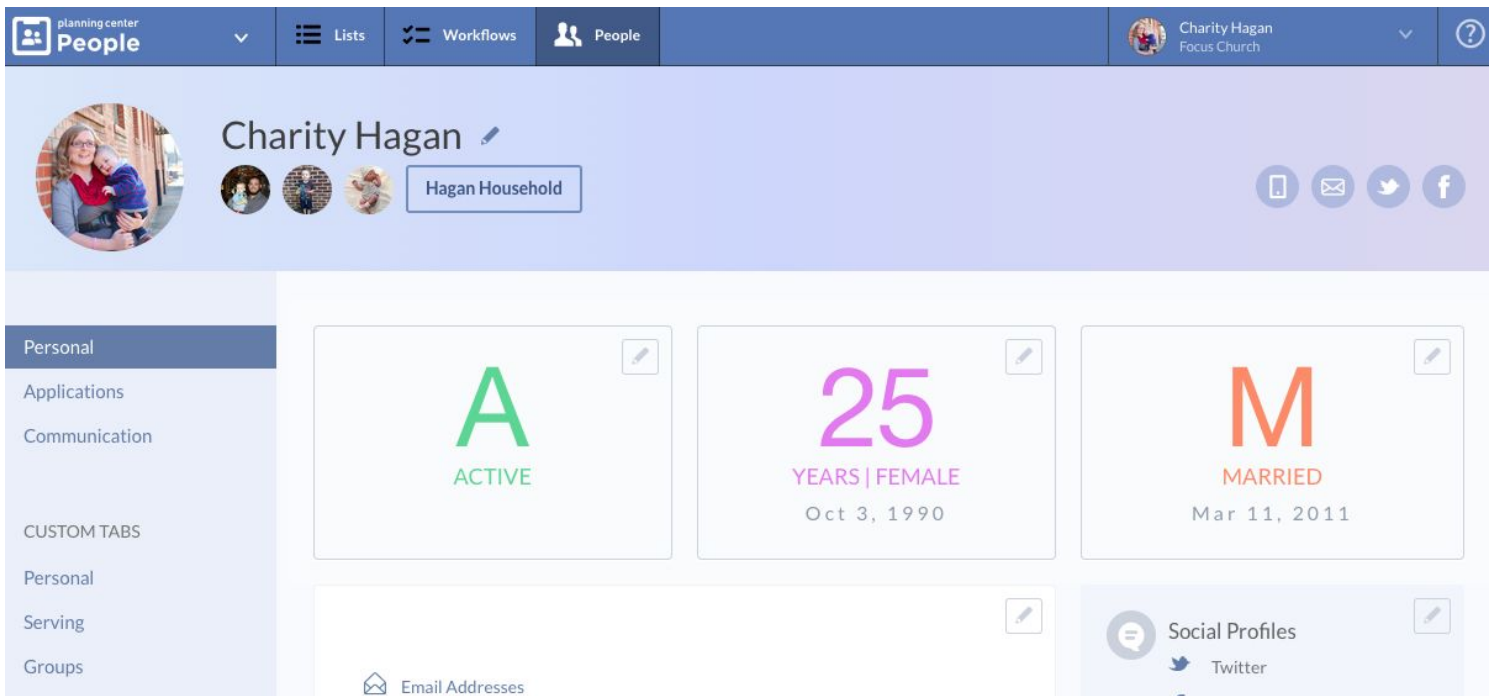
planning center
People

Lists
Workflows
People

Charity Hagan
Focus Church

Charity Hagan

Hagan Household

Personal
Applications
Communication

CUSTOM TABS
Personal
Serving
Groups

A
ACTIVE

25
YEARS | FEMALE
Oct 3, 1990

M
MARRIED
Mar 11, 2011

Email Addresses

Social Profiles
Twitter